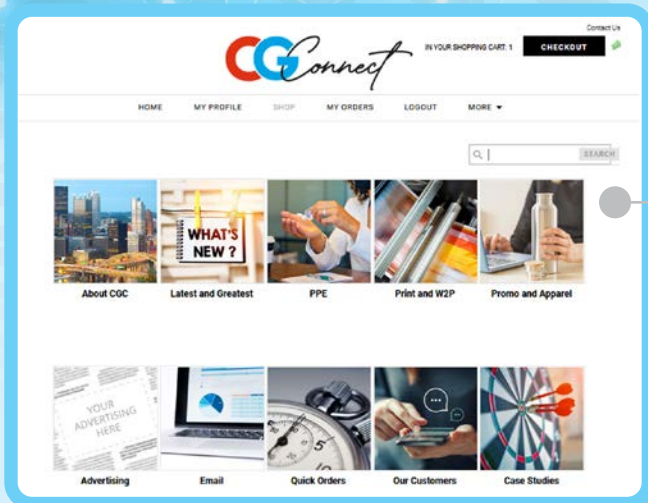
Contact Us

CGConnect

IN YOUR SHOPPING CART: 1

CHECKOUT

HOME MY PROFILE SHOP MY ORDERS LOGOUT MORE ▼

SEARCH

WHAT'S NEW ?

About CGC

Latest and Greatest

PPE

Print and W2P

Promo and Apparel

YOUR ADVERTISING HERE

Advertising

Email

Quick Orders

Our Customers

Case Studies